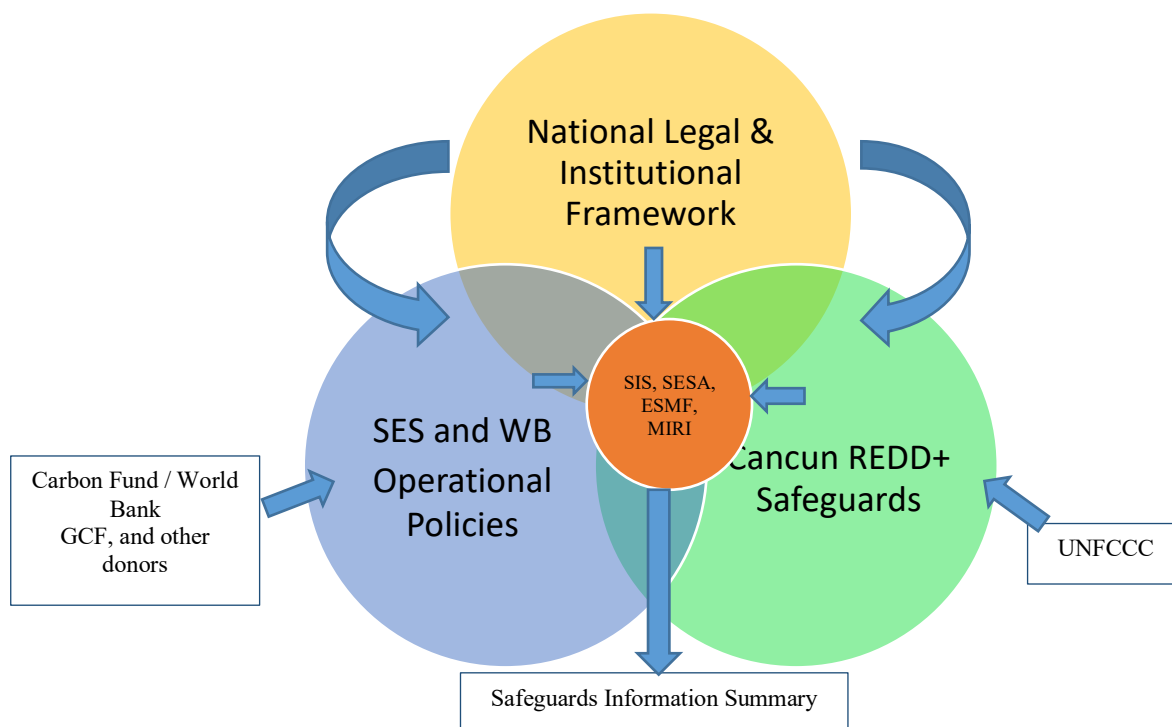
National Legal & Institutional Framework

SIS, SESA, ESMF, MIRI

SES and WB Operational Policies

Cancun REDD+ Safeguards

Carbon Fund / World Bank GCF, and other donors

UNFCCC

Safeguards Information Summary